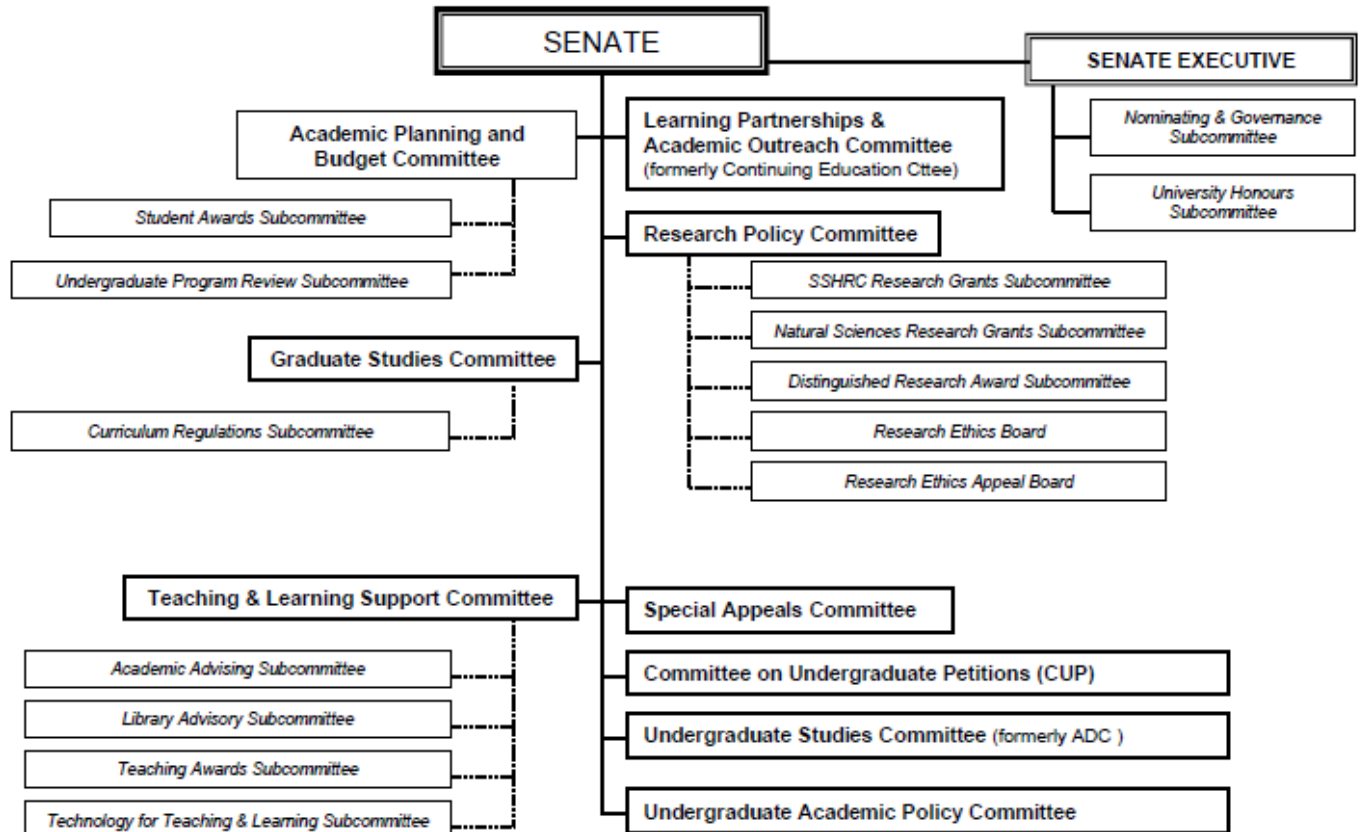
SENATE

SENATE EXECUTIVE

Nominating & Governance Subcommittee

University Honours Subcommittee

Academic Planning and Budget Committee

Student Awards Subcommittee

Undergraduate Program Review Subcommittee

Learning Partnerships & Academic Outreach Committee (formerly Continuing Education Cttee)

Research Policy Committee

SSHRC Research Grants Subcommittee

Natural Sciences Research Grants Subcommittee

Distinguished Research Award Subcommittee

Research Ethics Board

Research Ethics Appeal Board

Graduate Studies Committee

Curriculum Regulations Subcommittee

Teaching & Learning Support Committee

Academic Advising Subcommittee

Library Advisory Subcommittee

Teaching Awards Subcommittee

Technology for Teaching & Learning Subcommittee

Special Appeals Committee

Committee on Undergraduate Petitions (CUP)

Undergraduate Studies Committee (formerly ADC )

Undergraduate Academic Policy Committee